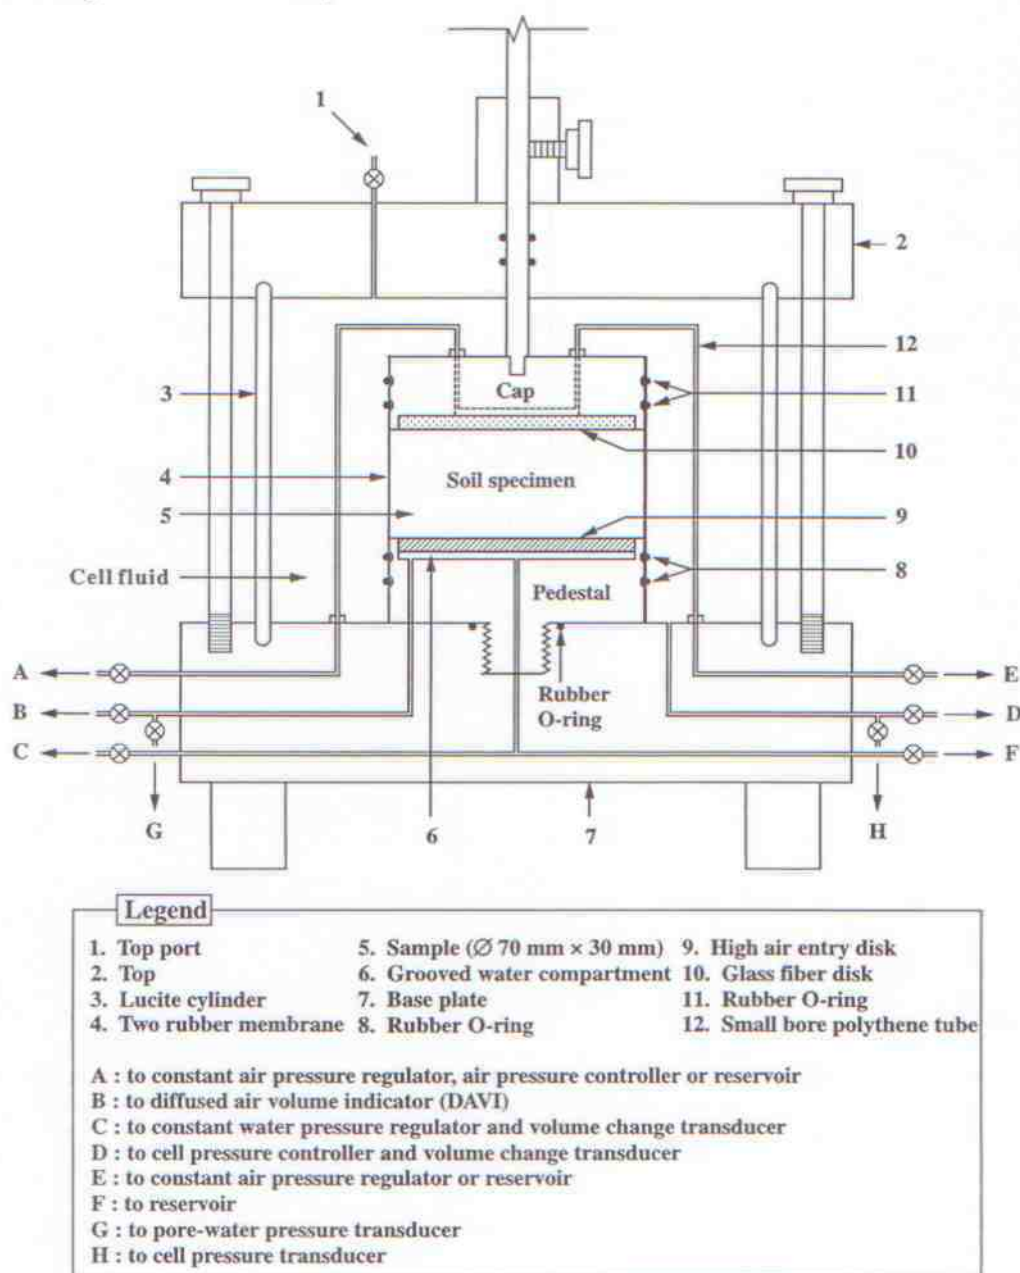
1

2

12

Cap

3

11

10

4

Soil specimen

5

9

Cell fluid

8

Pedestal

A

E

Rubber O-ring

B

D

C

F

G

6

7

H

Legend

1. Top port
2. Top
3. Lucite cylinder
4. Two rubber membrane

5. Sample (Ø 70 mm × 30 mm)
6. Grooved water compartment
7. Base plate
8. Rubber O-ring

9. High air entry disk
10. Glass fiber disk
11. Rubber O-ring
12. Small bore polythene tube

A : to constant air pressure regulator, air pressure controller or reservoir
B : to diffused air volume indicator (DAVI)
C : to constant water pressure regulator and volume change transducer
D : to cell pressure controller and volume change transducer
E : to constant air pressure regulator or reservoir
F : to reservoir
G : to pore-water pressure transducer
H : to cell pressure transducer